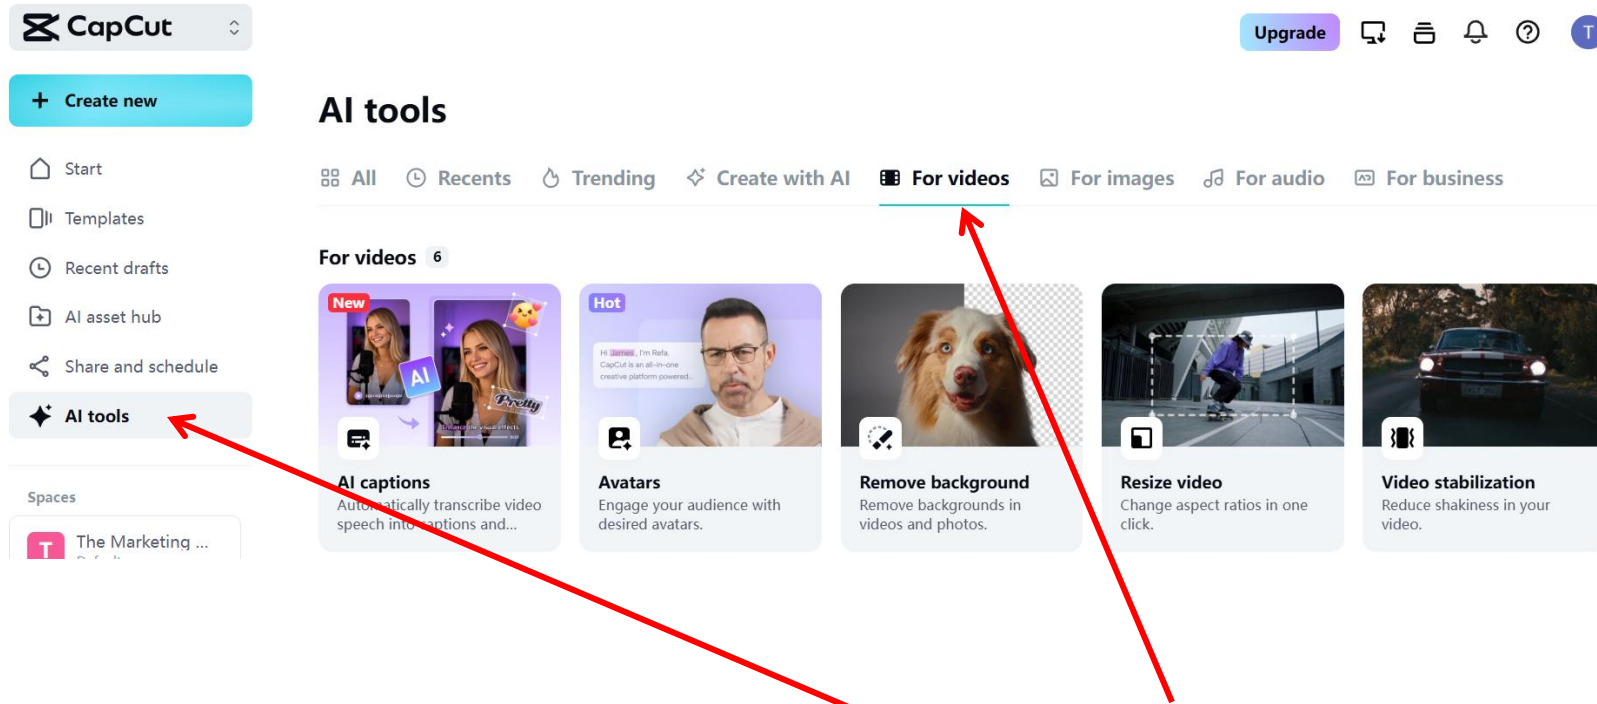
CapCut

Upgrade

T

Create new

Start

Templates

Recent drafts

AI asset hub

Share and schedule

AI tools

Spaces

T The Marketing ...

AI tools

All Recents Trending Create with AI For videos For images For audio For business

For videos 6

New

AI

Pretty

AI captions
Automatically transcribe video speech into captions and...

Hot

Hi James, I'm Rafa. CapCut is an all-in-one creative platform powered...

Avatars
Engage your audience with desired avatars.

Remove background
Remove backgrounds in videos and photos.

Resize video
Change aspect ratios in one click.

Video stabilization
Reduce shakiness in your video.